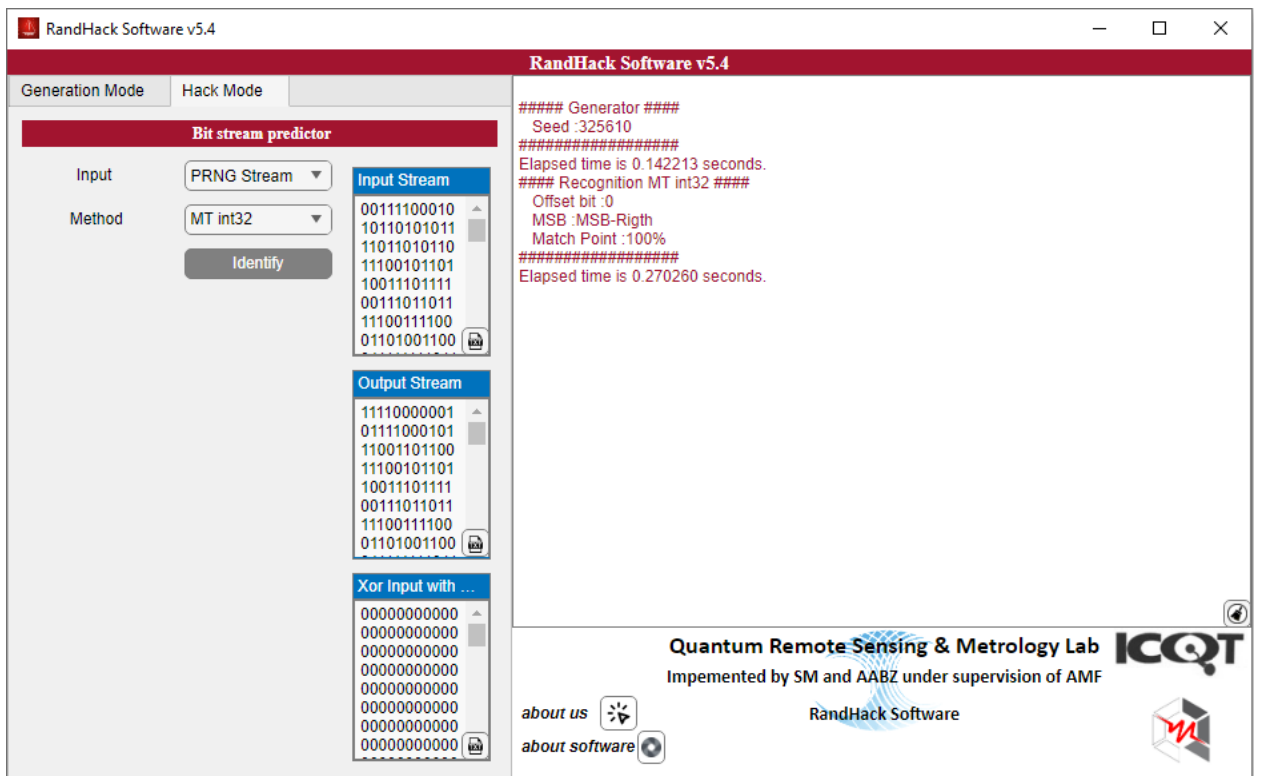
RandHack Software v5.4

RandHack Software v5.4

Generation Mode | Hack Mode

Bit stream predictor

Input PRNG Stream

Method MT int32

Identify

Input Stream
00111100010
10110101011
11011010110
11100101101
10011101111
00111011011
11100111100
01101001100

Output Stream
11110000001
01111000101
11001101100
11100101101
10011101111
00111011011
11100111100
01101001100

Xor Input with ...
00000000000
00000000000
00000000000
00000000000
00000000000
00000000000
00000000000
00000000000

##### Generator ####
Seed :325610
##################
Elapsed time is 0.142213 seconds.
#### Recognition MT int32 ####
Offset bit :0
MSB :MSB-Rigth
Match Point :100%
##################
Elapsed time is 0.270260 seconds.

Quantum Remote Sensing & Metrology Lab ICQT

Impemented by SM and AABZ under supervision of AMF

about us

RandHack Software

about software